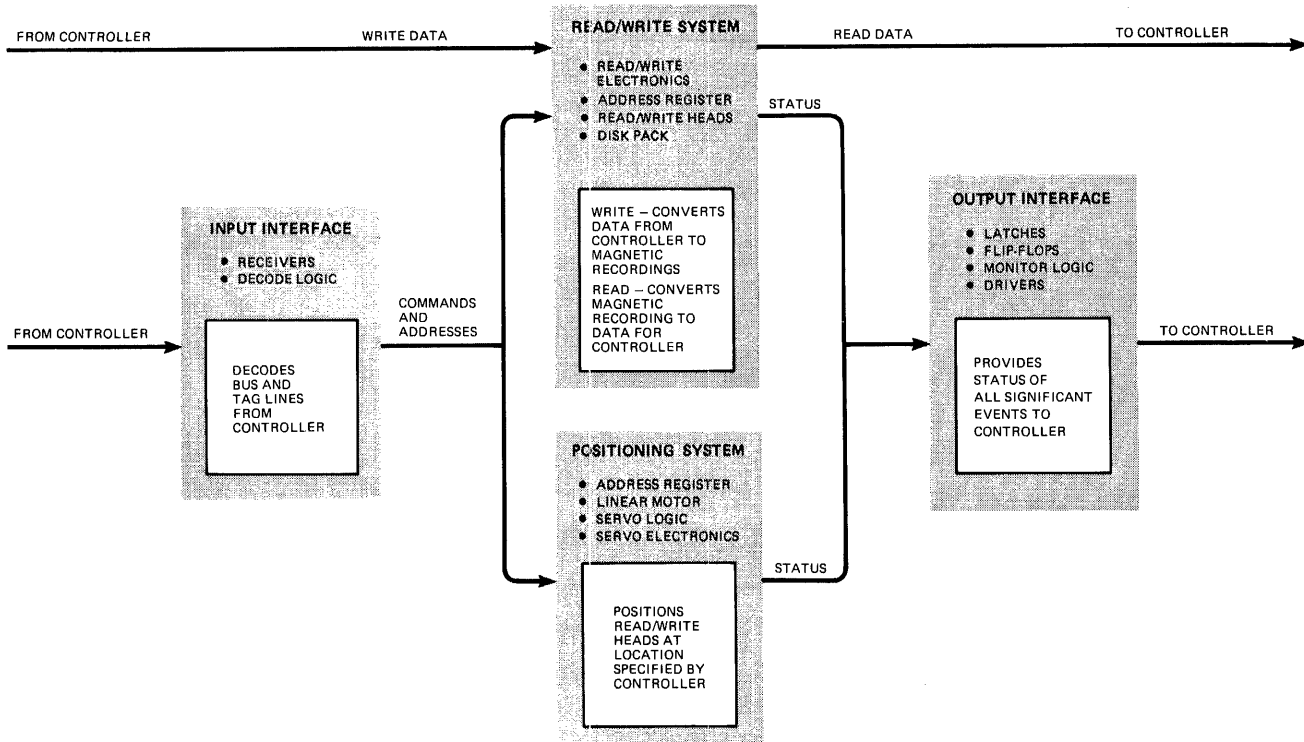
FROM CONTROLLER

WRITE DATA

READ/WRITE SYSTEM

• READ/WRITE ELECTRONICS
• ADDRESS REGISTER
• READ/WRITE HEADS
• DISK PACK

WRITE – CONVERTS DATA FROM CONTROLLER TO MAGNETIC RECORDINGS

READ – CONVERTS MAGNETIC RECORDING TO DATA FOR CONTROLLER

READ DATA

TO CONTROLLER

STATUS

INPUT INTERFACE

• RECEIVERS
• DECODE LOGIC

DECODES BUS AND TAG LINES FROM CONTROLLER

FROM CONTROLLER

COMMANDS AND ADDRESSES

OUTPUT INTERFACE

• LATCHES
• FLIP-FLOPS
• MONITOR LOGIC
• DRIVERS

PROVIDES STATUS OF ALL SIGNIFICANT EVENTS TO CONTROLLER

TO CONTROLLER

POSITIONING SYSTEM

• ADDRESS REGISTER
• LINEAR MOTOR
• SERVO LOGIC
• SERVO ELECTRONICS

POSITIONS READ/WRITE HEADS AT LOCATION SPECIFIED BY CONTROLLER

STATUS